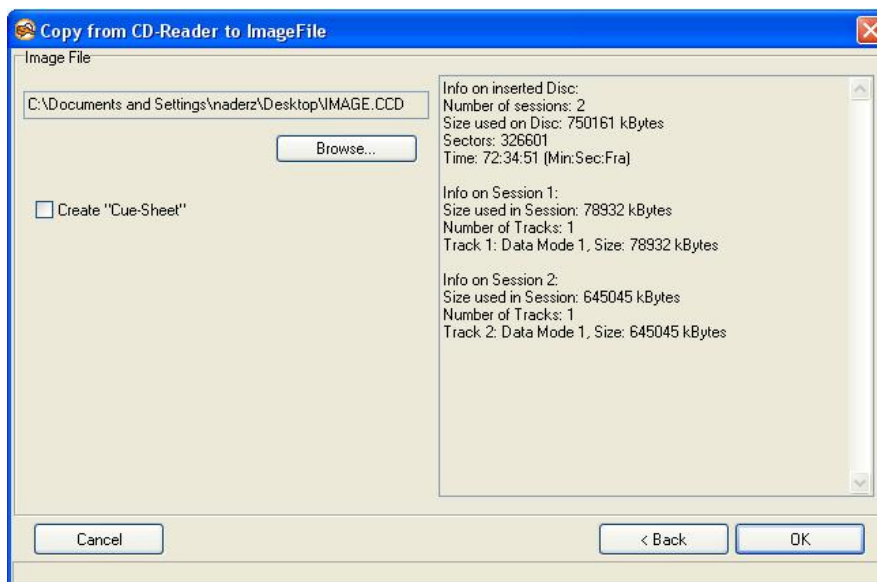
Copy from CD-Reader to ImageFile

Image File

C:\Documents and Settings\naderz\Desktop\IMAGE.CCD

Browse...

Create "Cue-Sheet"

Info on inserted Disc:
Number of sessions: 2
Size used on Disc: 750161 kBytes
Sectors: 326601
Time: 72:34:51 (Min:Sec:Fra)

Info on Session 1:
Size used in Session: 78932 kBytes
Number of Tracks: 1
Track 1: Data Mode 1, Size: 78932 kBytes

Info on Session 2:
Size used in Session: 645045 kBytes
Number of Tracks: 1
Track 2: Data Mode 1, Size: 645045 kBytes

Cancel

< Back

OK